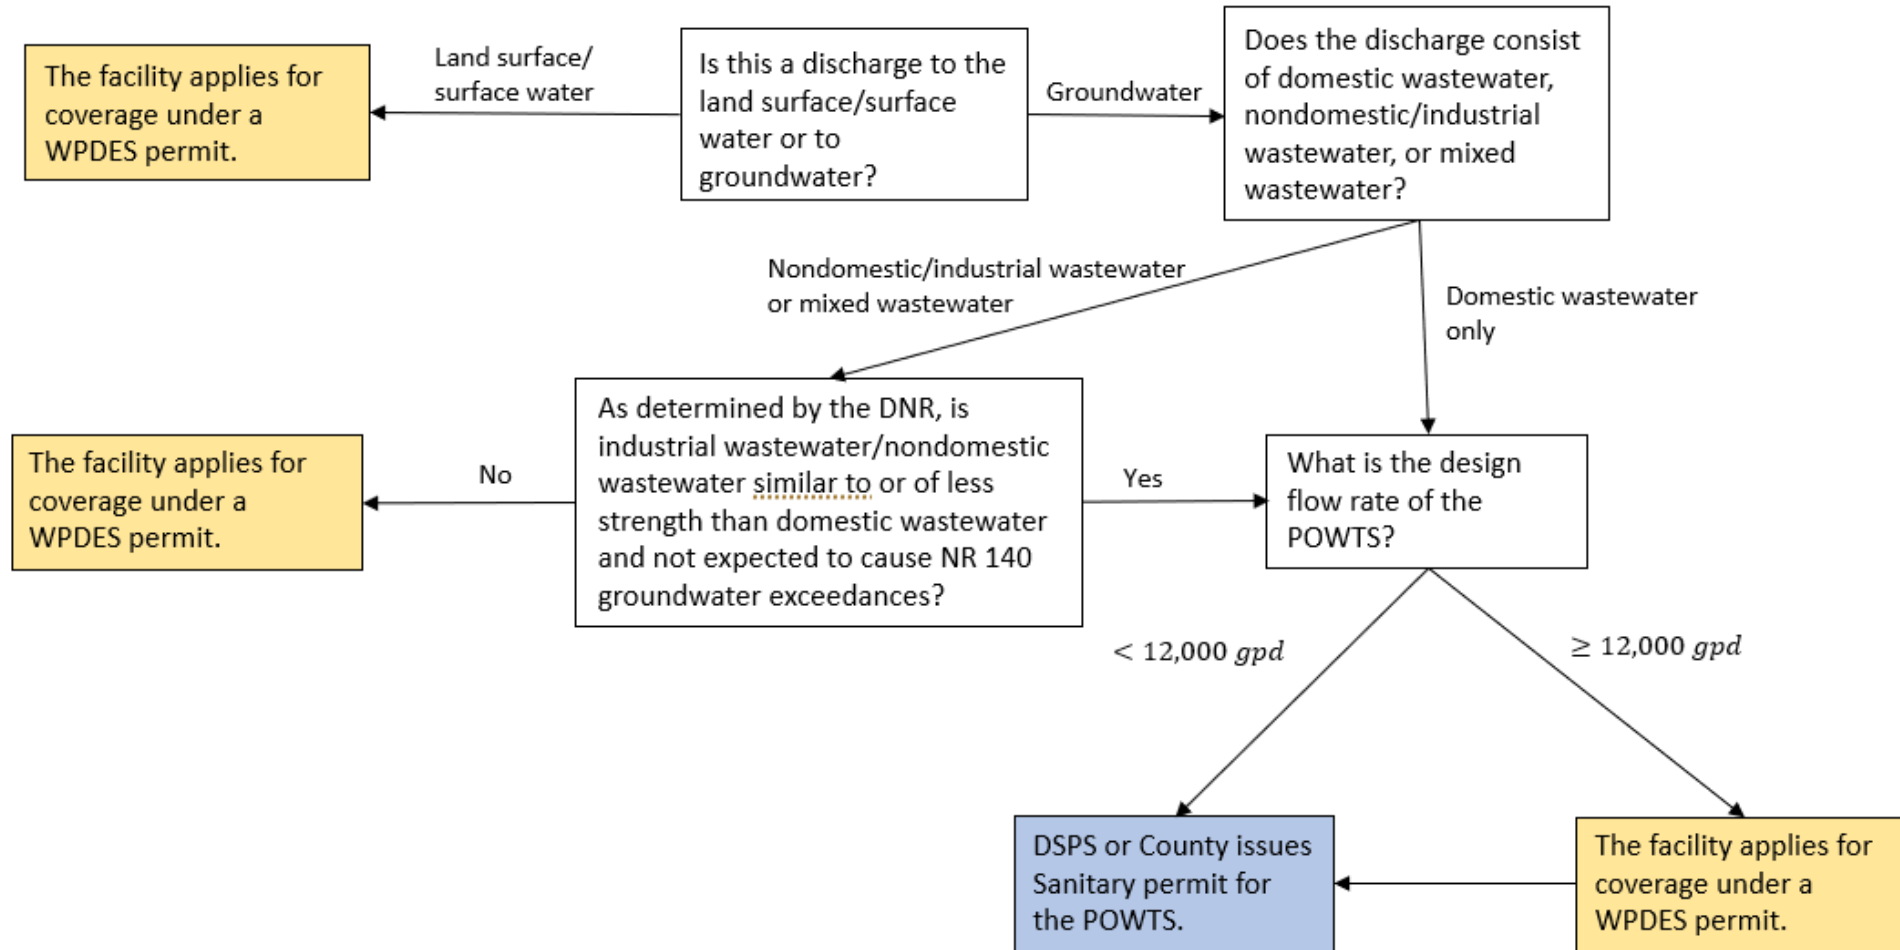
The facility applies for coverage under a WPDES permit.

Land surface/ surface water

Is this a discharge to the land surface/surface water or to groundwater?

Groundwater

Does the discharge consist of domestic wastewater, nondomestic/industrial wastewater, or mixed wastewater?

Nondomestic/industrial wastewater or mixed wastewater

Domestic wastewater only

The facility applies for coverage under a WPDES permit.

No

As determined by the DNR, is industrial wastewater/nondomestic wastewater similar to or of less strength than domestic wastewater and not expected to cause NR 140 groundwater exceedances?

Yes

What is the design flow rate of the POWTS?

$< 12{,}000\ gpd$

$\geq 12{,}000\ gpd$

DSPS or County issues Sanitary permit for the POWTS.

The facility applies for coverage under a WPDES permit.